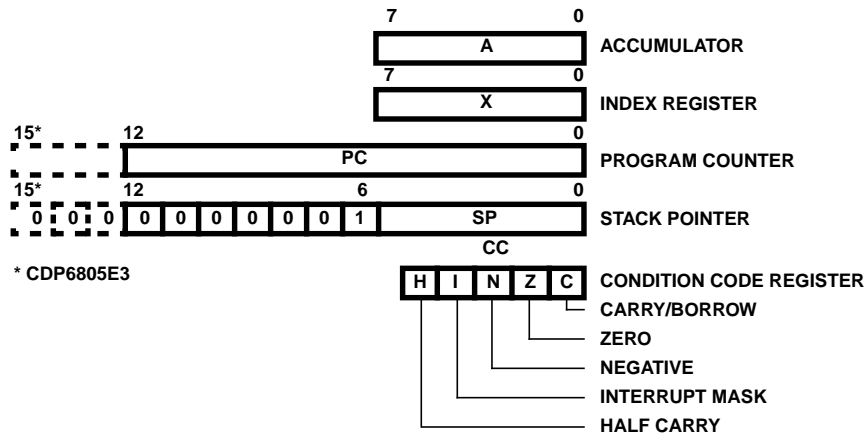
7 0
A ACCUMULATOR
7 0
X INDEX REGISTER
15* 12 0
PC PROGRAM COUNTER
15* 12 6 0
0 0 0 0 0 0 0 0 0 1 SP STACK POINTER
CC
* CDP6805E3
H I N Z C CONDITION CODE REGISTER
CARRY/BORROW
ZERO
NEGATIVE
INTERRUPT MASK
HALF CARRY